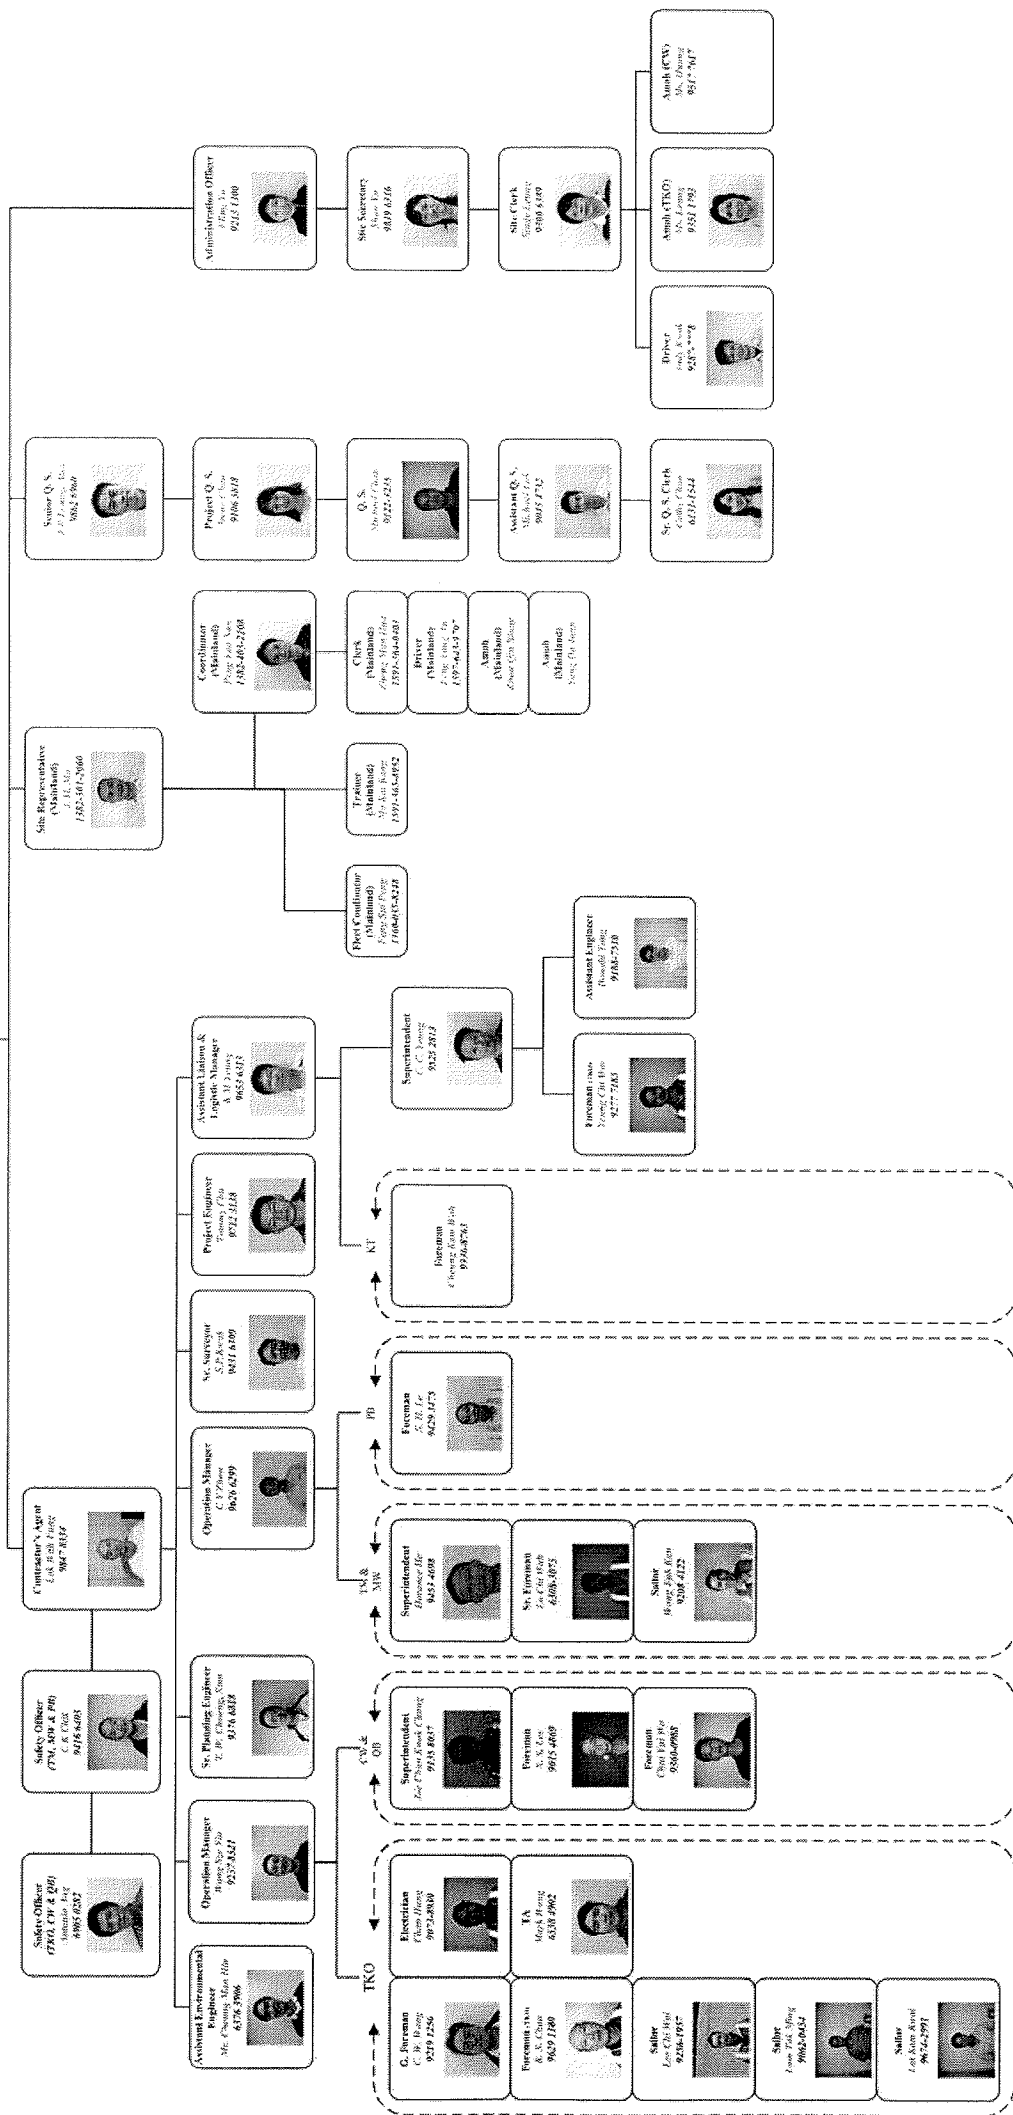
Safety Officer
(TKO, CW & QB)
Antonio Ing
6905 0282

Safety Officer
(TM, MW & PB)
C. K. Chik
9416 6405

Contractor's Agent
Lok Wah Fung
9047 8334

Assistant Environmental Engineer
Mr. Cheung Man Hin
6376 5906

Operation Manager
Wong Nga Yin
9257 8321

Sr. Planning Engineer
T. W. Cheung, Sam
9256 8888

Operation Manager
C Y Chow
9626 6299

Sr. Surveyor
S. P. Kwok
9411 6109

Project Engineer
Tommy Chu
9722 3138

Assistant Liaison & Logistic Manager
K M Leung
9653 6373

TKO

G. Foreman
C. W. Wong
9210 1256

Foreman
K. K. Chan
9620 1180

Sailor
Lee Chi Wai
9256 7957

Sailor
Lam Tak Ming
9062 0434

Sailor
Lai Kam Kwai
9674 2991

Electrician
Chan Hang
9874 8880

TA
Mark Wong
6338 4902

CW & QB

Superintendent
Lai Chun Kwok Chung
9138 8037

Foreman
N. K. Lee
9615 4869

Foreman
Chan Fat Ho
9360 0968

TM & MW

Superintendent
Dorence Ho
9534 4698

Sr. Foreman
Lo Chi Wah
6308 3075

Sailor
Wong Tak Kan
9208 4122

PB

Foreman
K. H. Le
9429 3473

KT

Foreman
Cheung Kam Wah
9336 8763

Superintendent
C. C. Leung
9325 2813

Foreman
Yeung Chi Wai
9277 7183

Assistant Engineer
Ronald Fung
9188 7330

Site Representative
(Mainland)
J. H. Ma
1382 361 2060

Coordinator
(Mainland)
Fung Hau Yee
1302 463 2108

Clerk
(Mainland)
Fung Man Hon
1591 564 0601

Driver
(Mainland)
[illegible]
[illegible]

Amah
(Mainland)
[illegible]

Amah
(Mainland)
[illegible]

Trainer
(Mainland)
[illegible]
1591 465 3952

Port Coordinator
(Mainland)
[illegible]
1360 063 8248

Senior Q. S.
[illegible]
9083 6960

Project Q. S.
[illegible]
9106 5818

Q. S.
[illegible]
9122 4215

Assistant Q. S.
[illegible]
9015 1752

Sr. Q. S. Clerk
Cathy Chan
6131 1514

Administration Officer
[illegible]
9215 1300

Site Secretary
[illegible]
9819 6316

Site Clerk
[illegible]
9300 6349

Driver
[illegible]
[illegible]

Amah (TKO)
Ms. Leung
9351 1393

Amah (CW)
Ms. Huang
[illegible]